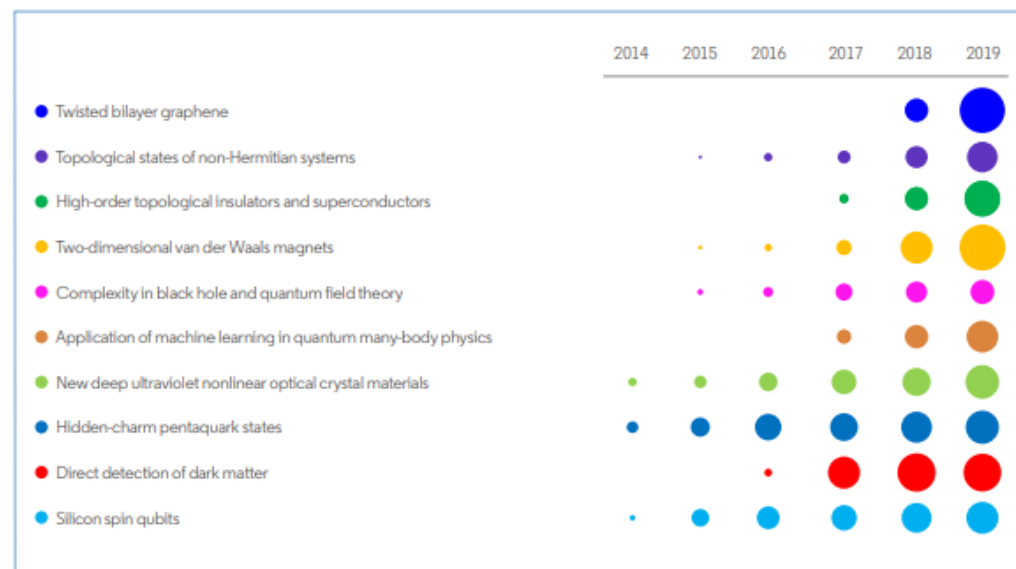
2014 2015 2016 2017 2018 2019

Twisted bilayer graphene

Topological states of non-Hermitian systems

High-order topological insulators and superconductors

Two-dimensional van der Waals magnets

Complexity in black hole and quantum field theory

Application of machine learning in quantum many-body physics

New deep ultraviolet nonlinear optical crystal materials

Hidden-charm pentaquark states

Direct detection of dark matter

Silicon spin qubits